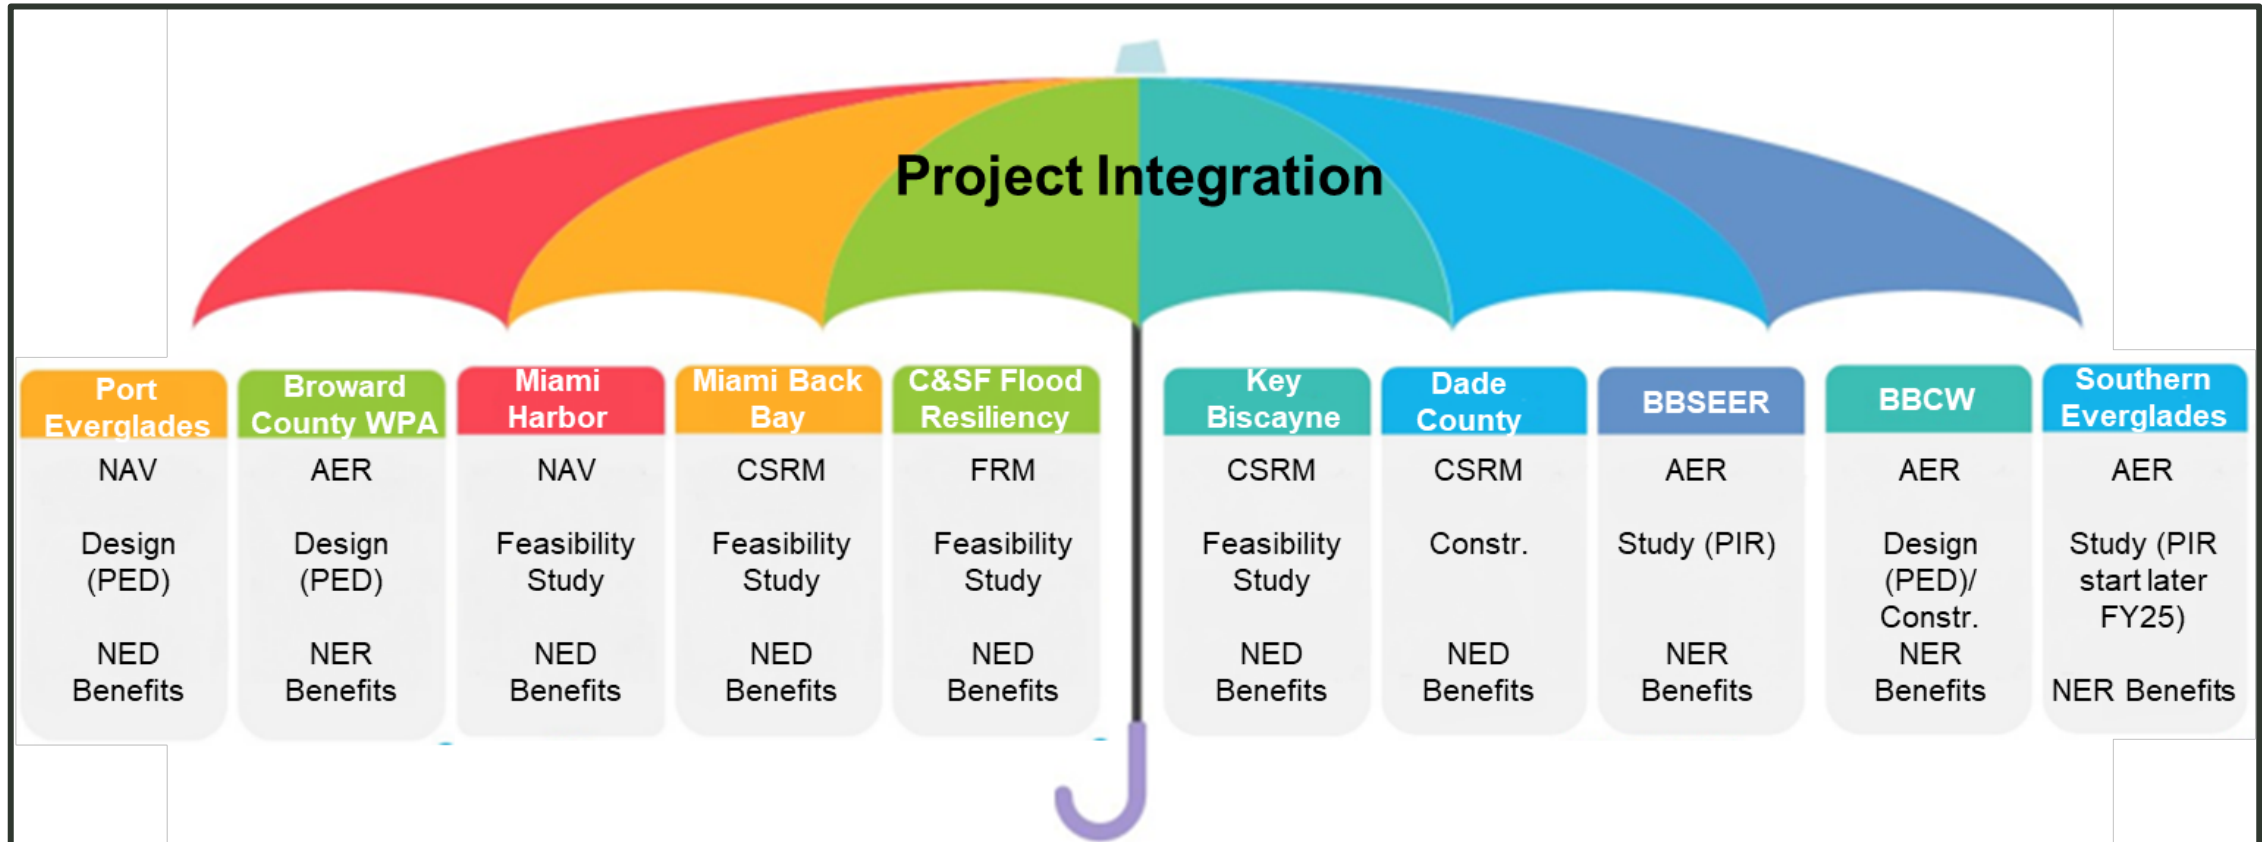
Project Integration

| Port Everglades | Broward County WPA | Miami Harbor | Miami Back Bay | C&SF Flood Resiliency | Key Biscayne | Dade County | BBSEER | BBCW | Southern Everglades |
|---|---|---|---|---|---|---|---|---|---|
| NAV | AER | NAV | CSRM | FRM | CSRM | CSRM | AER | AER | AER |
| Design (PED) | Design (PED) | Feasibility Study | Feasibility Study | Feasibility Study | Feasibility Study | Constr. | Study (PIR) | Design (PED)/ Constr. | Study (PIR start later FY25) |
| NED Benefits | NER Benefits | NED Benefits | NED Benefits | NED Benefits | NED Benefits | NED Benefits | NER Benefits | NER Benefits | NER Benefits |